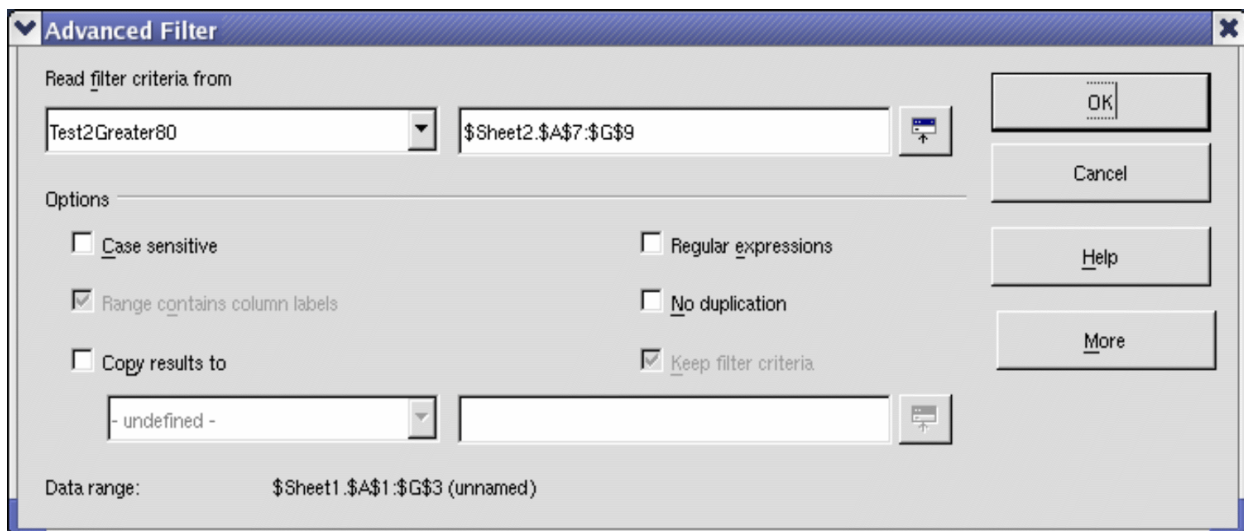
Advanced Filter

Read filter criteria from

Test2Greater80

$Sheet2.$A$7:$G$9

OK

Cancel

Options

Case sensitive

Regular expressions

Help

Range contains column labels

No duplication

More

Copy results to

Keep filter criteria

- undefined -

Data range: $Sheet1.$A$1:$G$3 (unnamed)